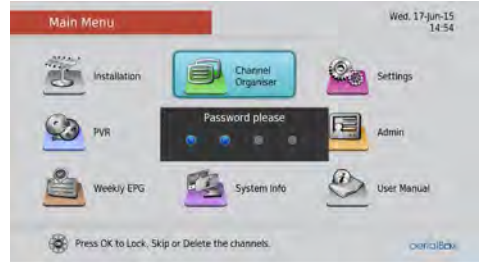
Main Menu

Wed, 17-Jun-15
14:54

Installation

Channel Organiser

Settings

PVR

Password please

Admin

Weekly EPG

System Info

User Manual

Press OK to Lock, Skip or Delete the channels.

aerialBox